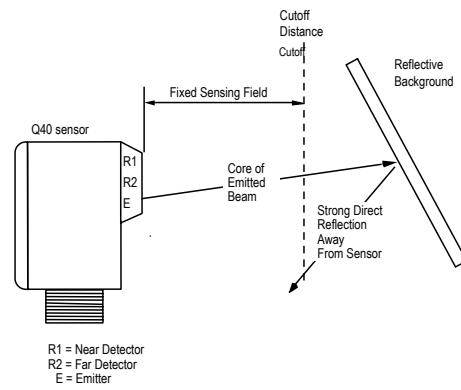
Cutoff Distance

Cutoff

Reflective Background

Fixed Sensing Field

Q40 sensor

R1

R2

E

Core of Emitted Beam

Strong Direct Reflection Away From Sensor

R1 = Near Detector
R2 = Far Detector
E = Emitter